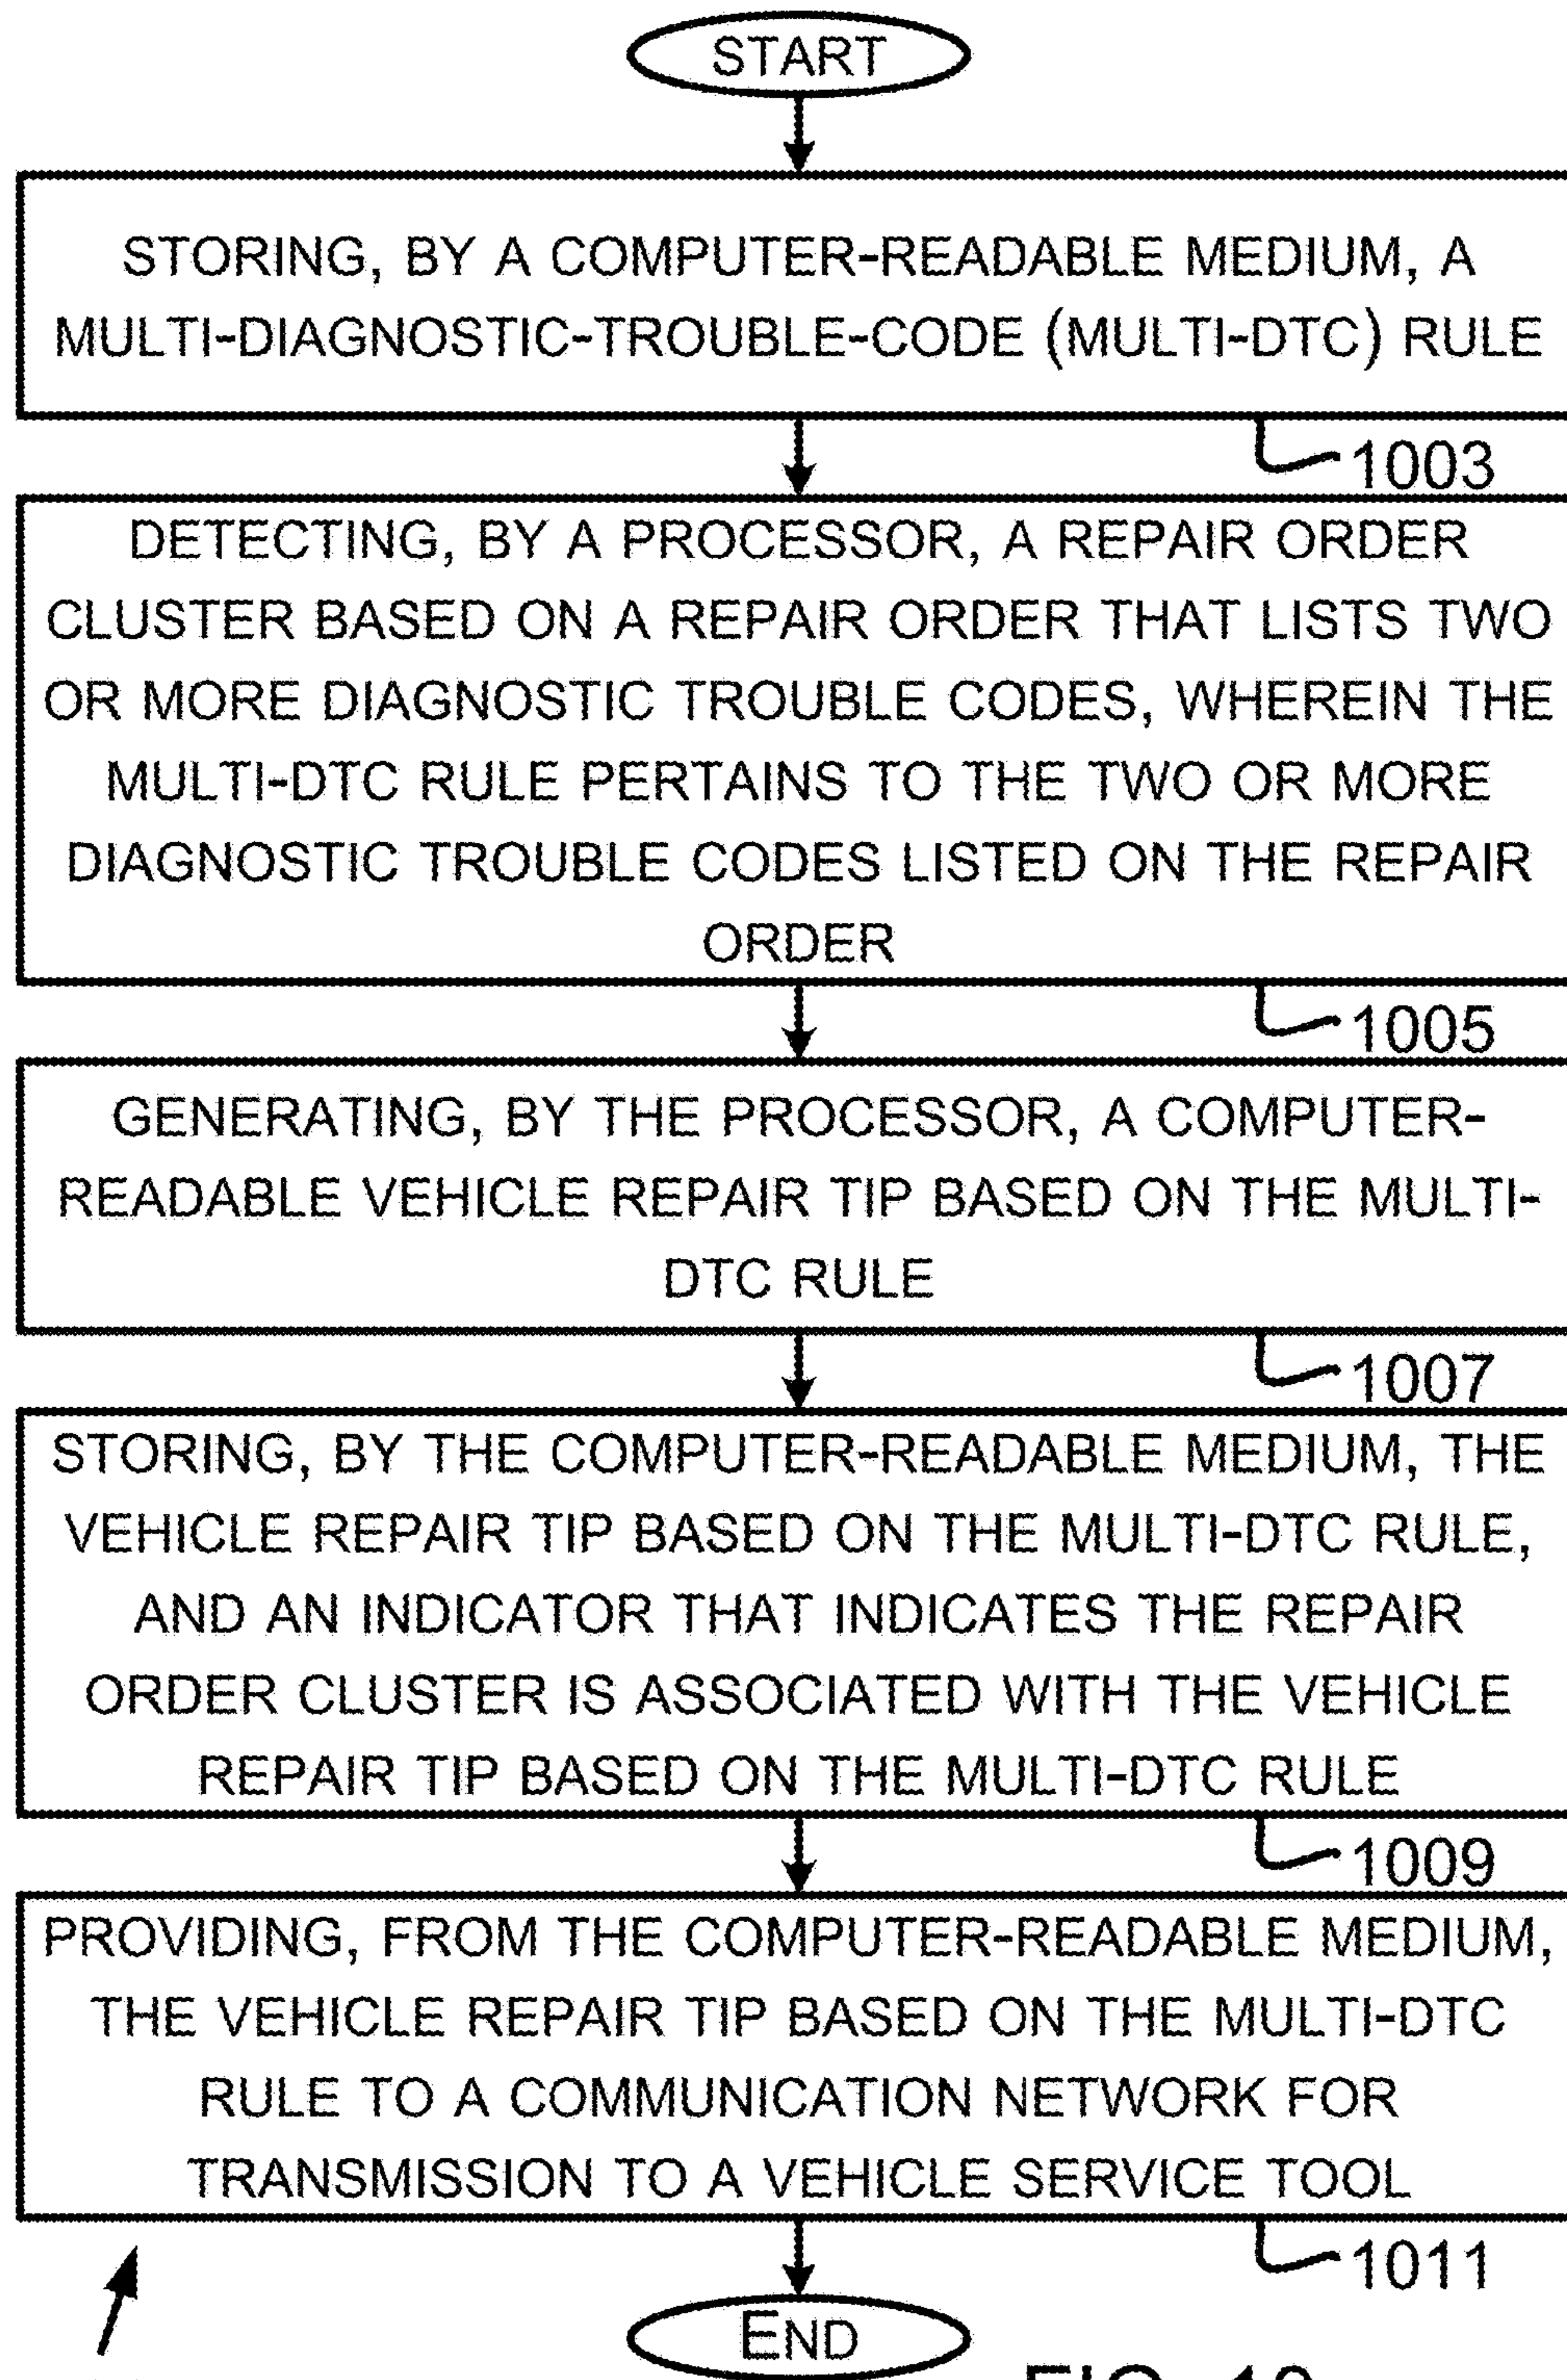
START

STORING, BY A COMPUTER-READABLE MEDIUM, A MULTI-DIAGNOSTIC-TROUBLE-CODE (MULTI-DTC) RULE

1003

DETECTING, BY A PROCESSOR, A REPAIR ORDER CLUSTER BASED ON A REPAIR ORDER THAT LISTS TWO OR MORE DIAGNOSTIC TROUBLE CODES, WHEREIN THE MULTI-DTC RULE PERTAINS TO THE TWO OR MORE DIAGNOSTIC TROUBLE CODES LISTED ON THE REPAIR ORDER

1005

GENERATING, BY THE PROCESSOR, A COMPUTER-READABLE VEHICLE REPAIR TIP BASED ON THE MULTI-DTC RULE

1007

STORING, BY THE COMPUTER-READABLE MEDIUM, THE VEHICLE REPAIR TIP BASED ON THE MULTI-DTC RULE, AND AN INDICATOR THAT INDICATES THE REPAIR ORDER CLUSTER IS ASSOCIATED WITH THE VEHICLE REPAIR TIP BASED ON THE MULTI-DTC RULE

1009

PROVIDING, FROM THE COMPUTER-READABLE MEDIUM, THE VEHICLE REPAIR TIP BASED ON THE MULTI-DTC RULE TO A COMMUNICATION NETWORK FOR TRANSMISSION TO A VEHICLE SERVICE TOOL

1011

END

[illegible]